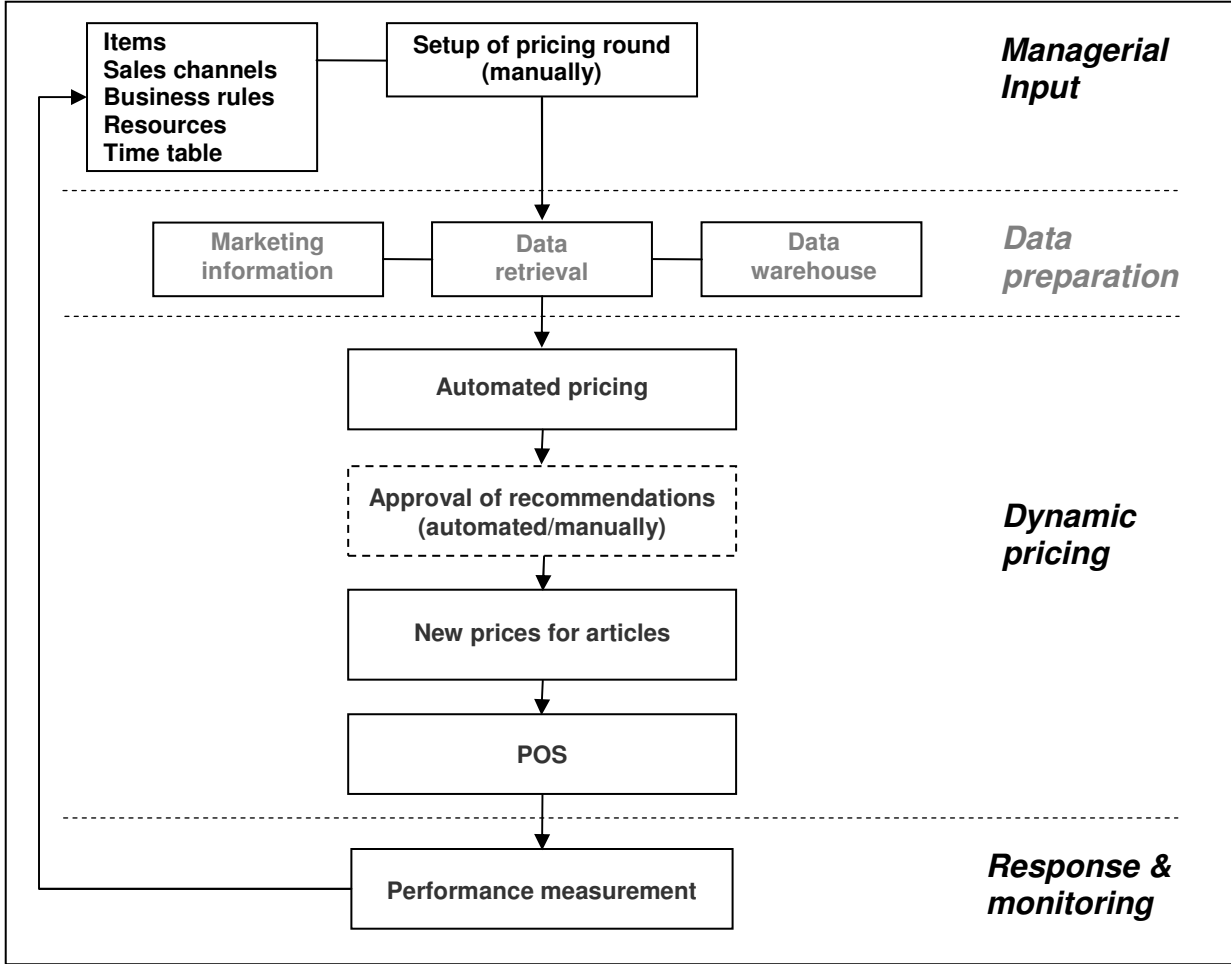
Items
Sales channels
Business rules
Resources
Time table

Setup of pricing round (manually)

Managerial Input

Marketing information

Data retrieval

Data warehouse

Data preparation

Automated pricing

Approval of recommendations (automated/manually)

New prices for articles

POS

Dynamic pricing

Performance measurement

Response & monitoring